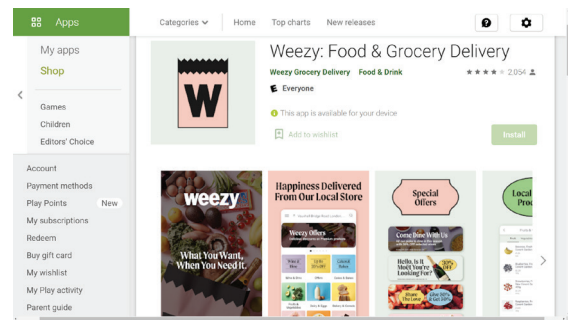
Apps
Categories
Home
Top charts
New releases
My apps
Shop
Games
Children
Editors' Choice
Account
Payment methods
Play Points
New
My subscriptions
Redeem
Buy gift card
My wishlist
My Play activity
Parent guide
W
Weezy: Food & Grocery Delivery
Weezy Grocery Delivery
Food & Drink
★★★★ 2,054
Everyone
This app is available for your device
Add to wishlist
Install
weezy
What You Want, When You Need It.
Happiness Delivered From Our Local Store
Weezy Offers
Special Offers
Come Dine With Us
Hello, Is It Me You're Looking For?
Local Pro
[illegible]